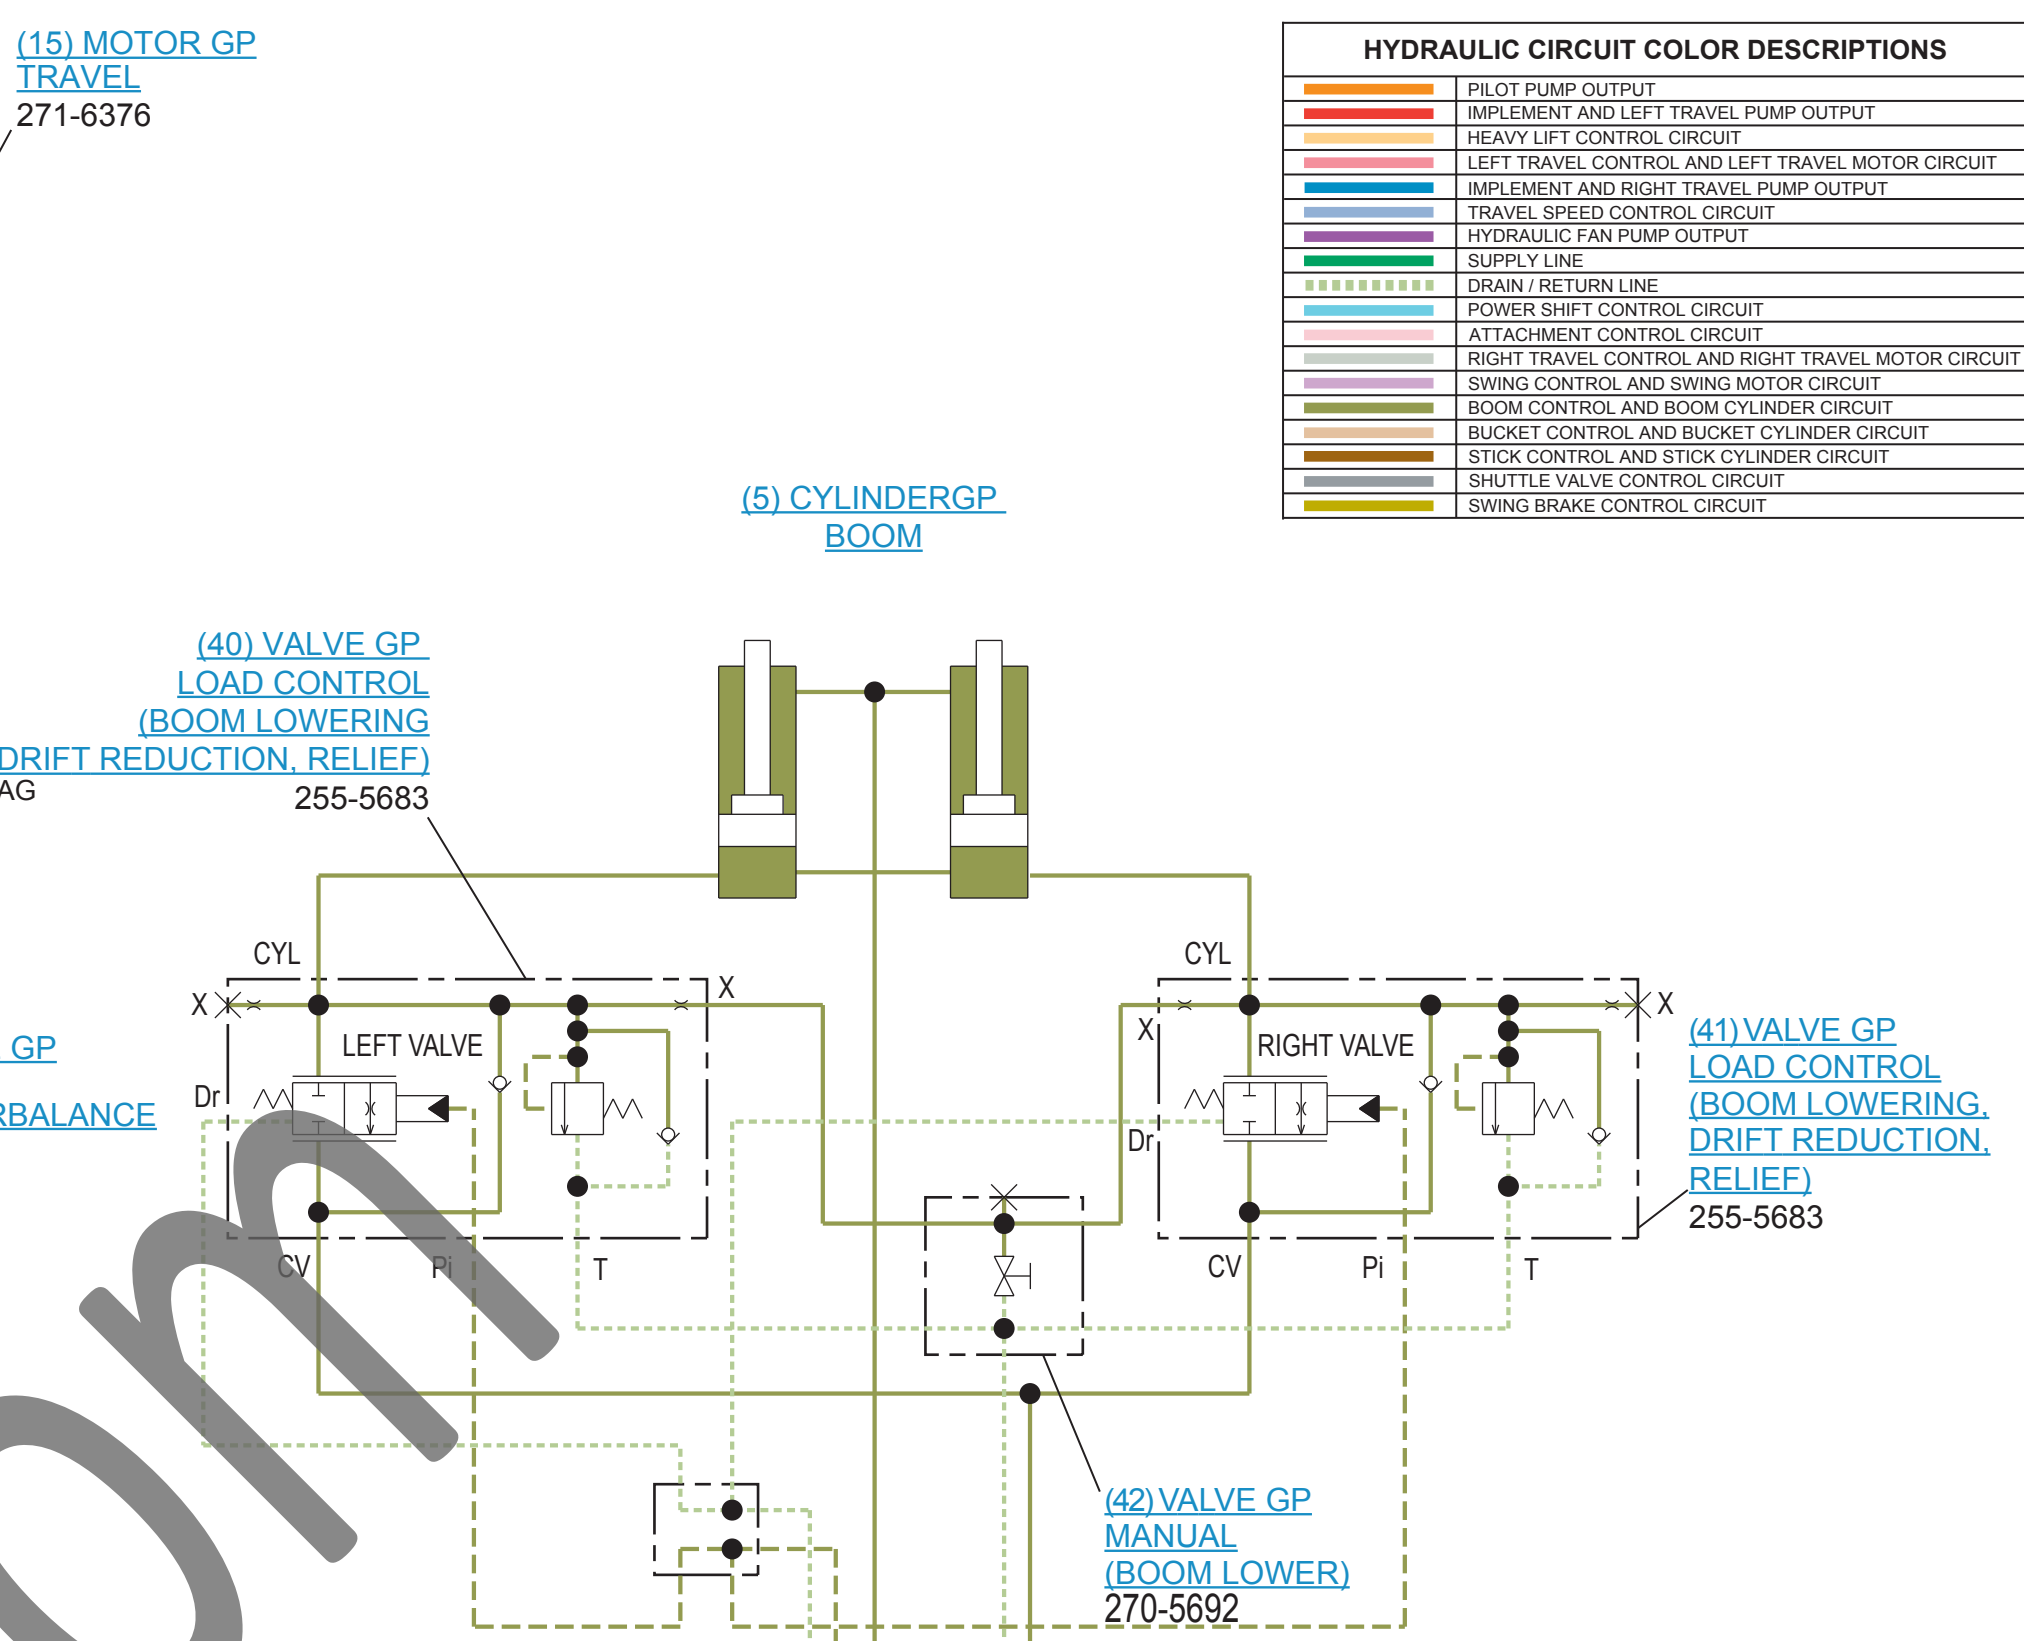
(15) MOTOR GP
TRAVEL
271-6376

| HYDRAULIC CIRCUIT COLOR DESCRIPTIONS | |
|---|---|
| | PILOT PUMP OUTPUT |
| | IMPLEMENT AND LEFT TRAVEL PUMP OUTPUT |
| | HEAVY LIFT CONTROL CIRCUIT |
| | LEFT TRAVEL CONTROL AND LEFT TRAVEL MOTOR CIRCUIT |
| | IMPLEMENT AND RIGHT TRAVEL PUMP OUTPUT |
| | TRAVEL SPEED CONTROL CIRCUIT |
| | HYDRAULIC FAN PUMP OUTPUT |
| | SUPPLY LINE |
| | DRAIN / RETURN LINE |
| | POWER SHIFT CONTROL CIRCUIT |
| | ATTACHMENT CONTROL CIRCUIT |
| | RIGHT TRAVEL CONTROL AND RIGHT TRAVEL MOTOR CIRCUIT |
| | SWING CONTROL AND SWING MOTOR CIRCUIT |
| | BOOM CONTROL AND BOOM CYLINDER CIRCUIT |
| | BUCKET CONTROL AND BUCKET CYLINDER CIRCUIT |
| | STICK CONTROL AND STICK CYLINDER CIRCUIT |
| | SHUTTLE VALVE CONTROL CIRCUIT |
| | SWING BRAKE CONTROL CIRCUIT |

(5) CYLINDERGP
BOOM

(40) VALVE GP
LOAD CONTROL
(BOOM LOWERING
DRIFT REDUCTION, RELIEF)
AG
255-5683

GP
RBALANCE

CYL
X
X
LEFT VALVE
Dr
CV
Pi
T

CYL
X
X
RIGHT VALVE
Dr
CV
Pi
T

(41) VALVE GP
LOAD CONTROL
(BOOM LOWERING,
DRIFT REDUCTION,
RELIEF)
255-5683

(42) VALVE GP
MANUAL
(BOOM LOWER)
270-5692